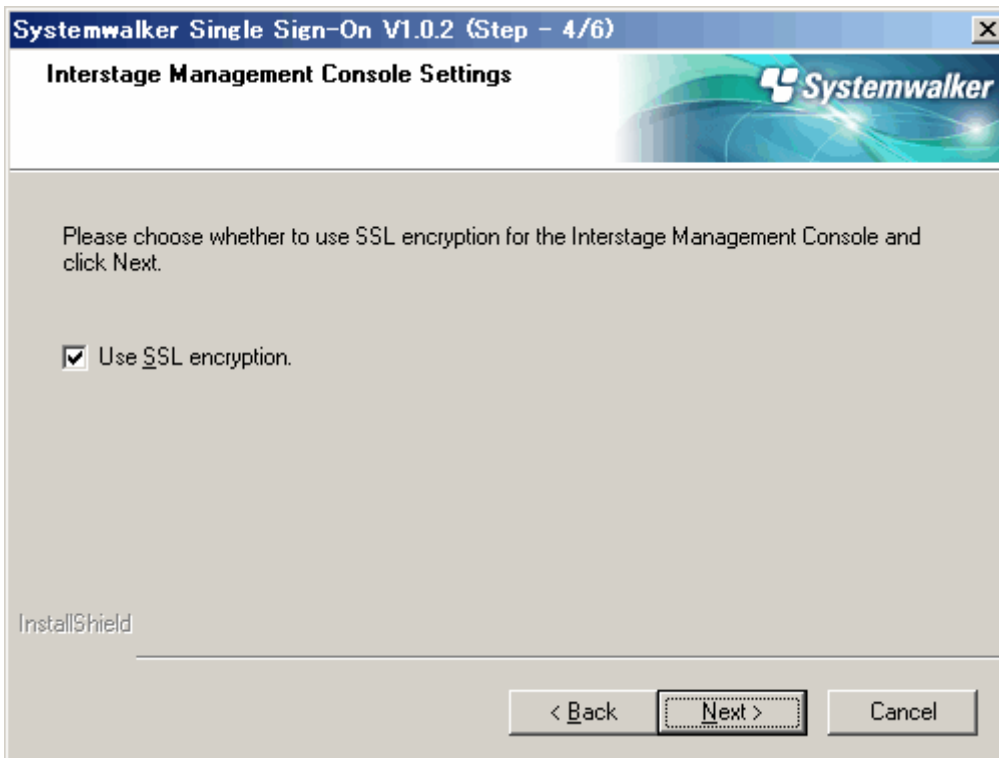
Systemwalker Single Sign-On V1.0.2 (Step - 4/6)

Interstage Management Console Settings

Systemwalker

Please choose whether to use SSL encryption for the Interstage Management Console and click Next.

Use SSL encryption.

InstallShield

< Back

Next >

Cancel